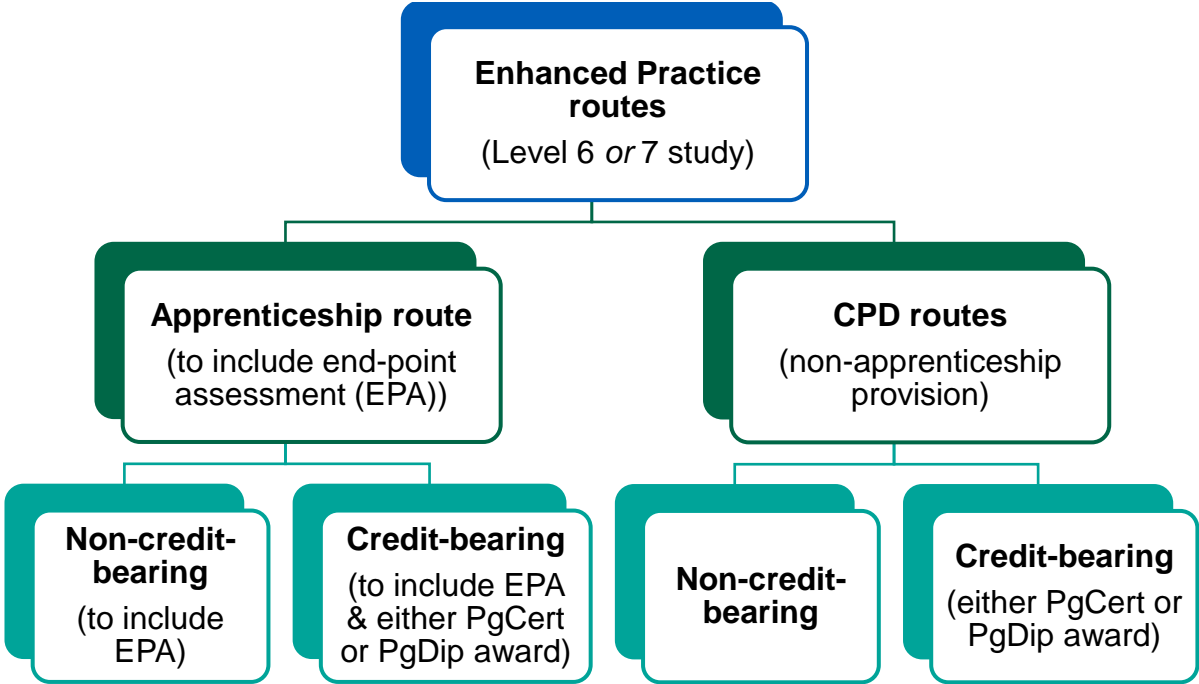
Enhanced Practice routes
(Level 6 *or* 7 study)

Apprenticeship route
(to include end-point assessment (EPA))

CPD routes
(non-apprenticeship provision)

Non-credit-bearing
(to include EPA)

Credit-bearing
(to include EPA & either PgCert or PgDip award)

Non-credit-bearing

Credit-bearing
(either PgCert or PgDip award)